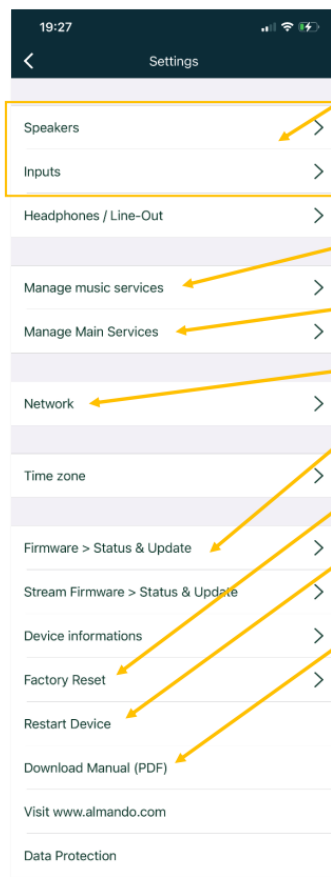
19:27

Settings

Speakers

Inputs

Headphones / Line-Out

Manage music services

Manage Main Services

Network

Time zone

Firmware > Status & Update

Stream Firmware > Status & Update

Device informations

Factory Reset

Restart Device

Download Manual (PDF)

Visit www.almando.com

Data Protection